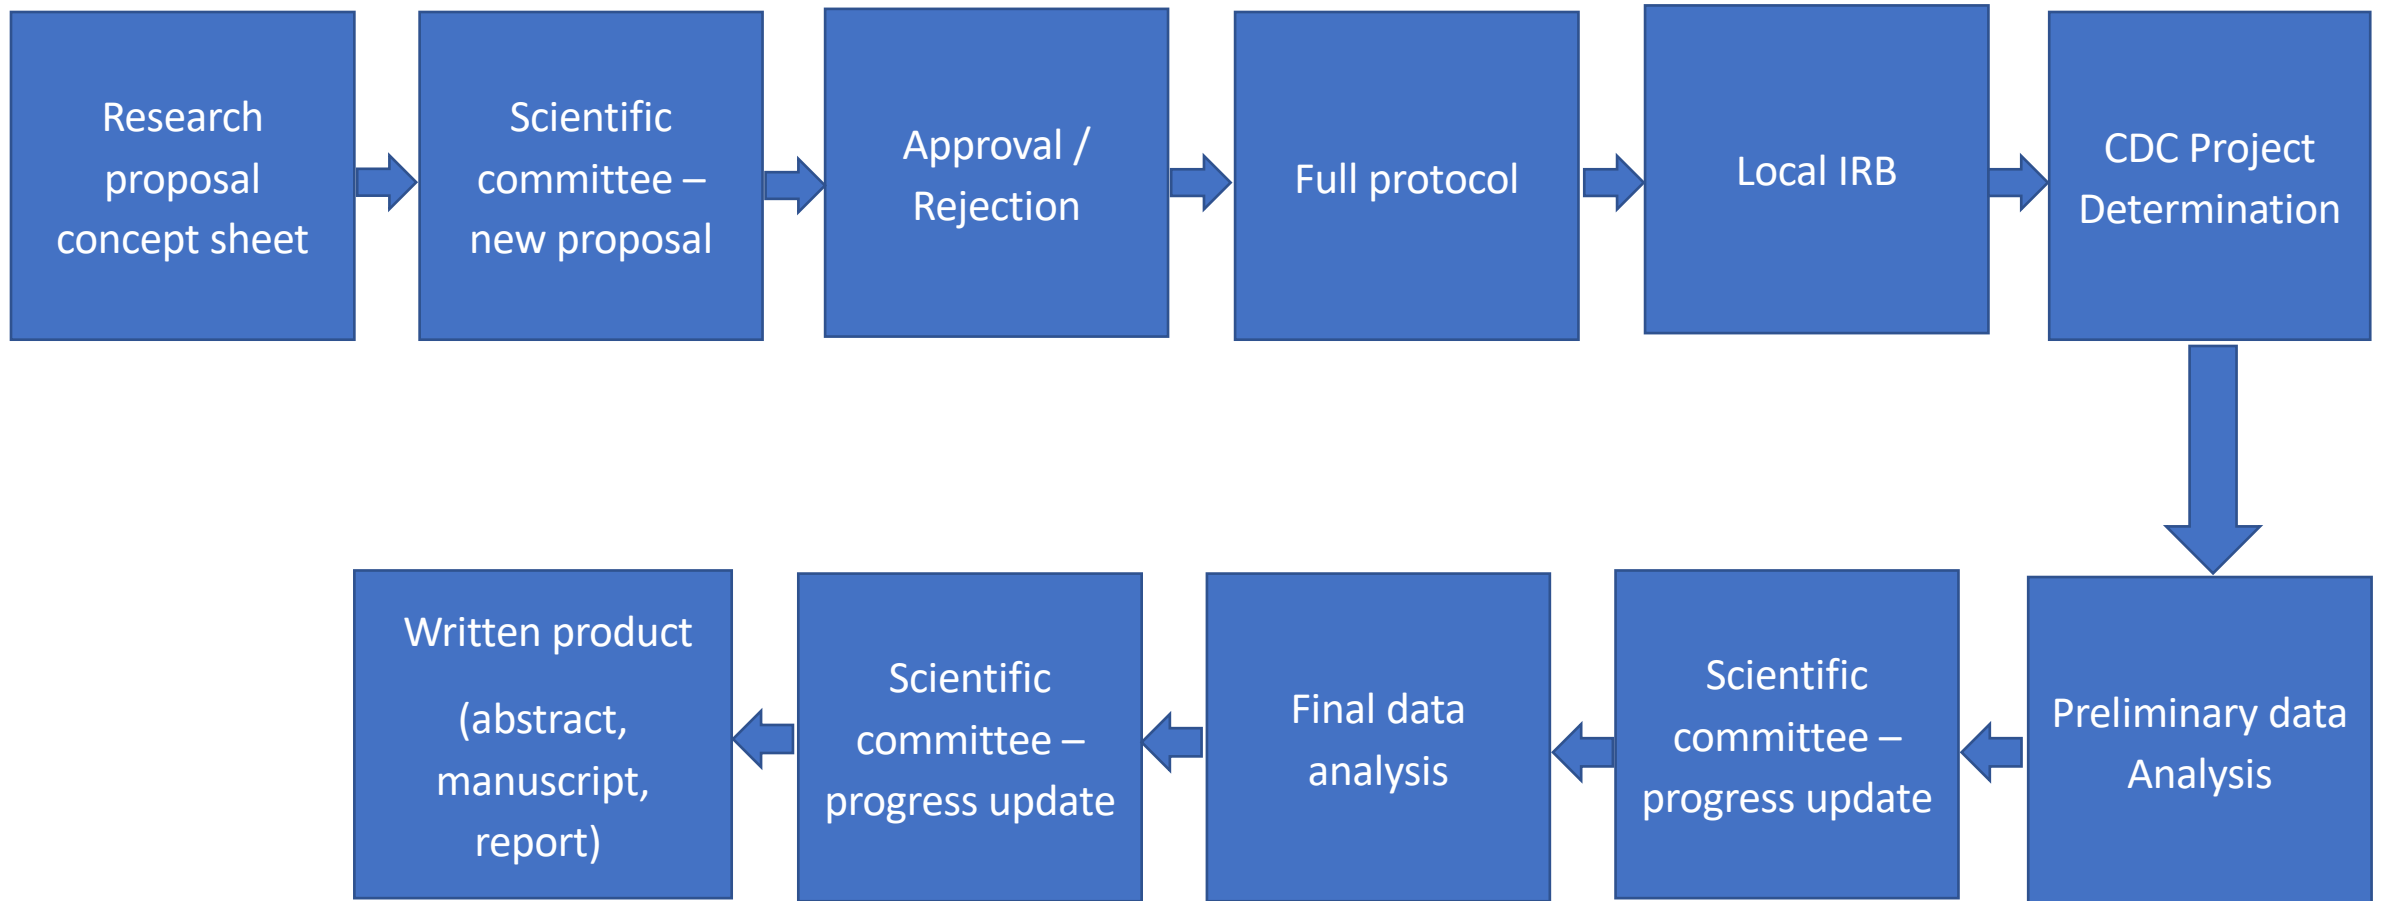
Research proposal concept sheet

Scientific committee – new proposal

Approval / Rejection

Full protocol

Local IRB

CDC Project Determination

Preliminary data Analysis

Scientific committee – progress update

Final data analysis

Scientific committee – progress update

Written product

(abstract, manuscript, report)